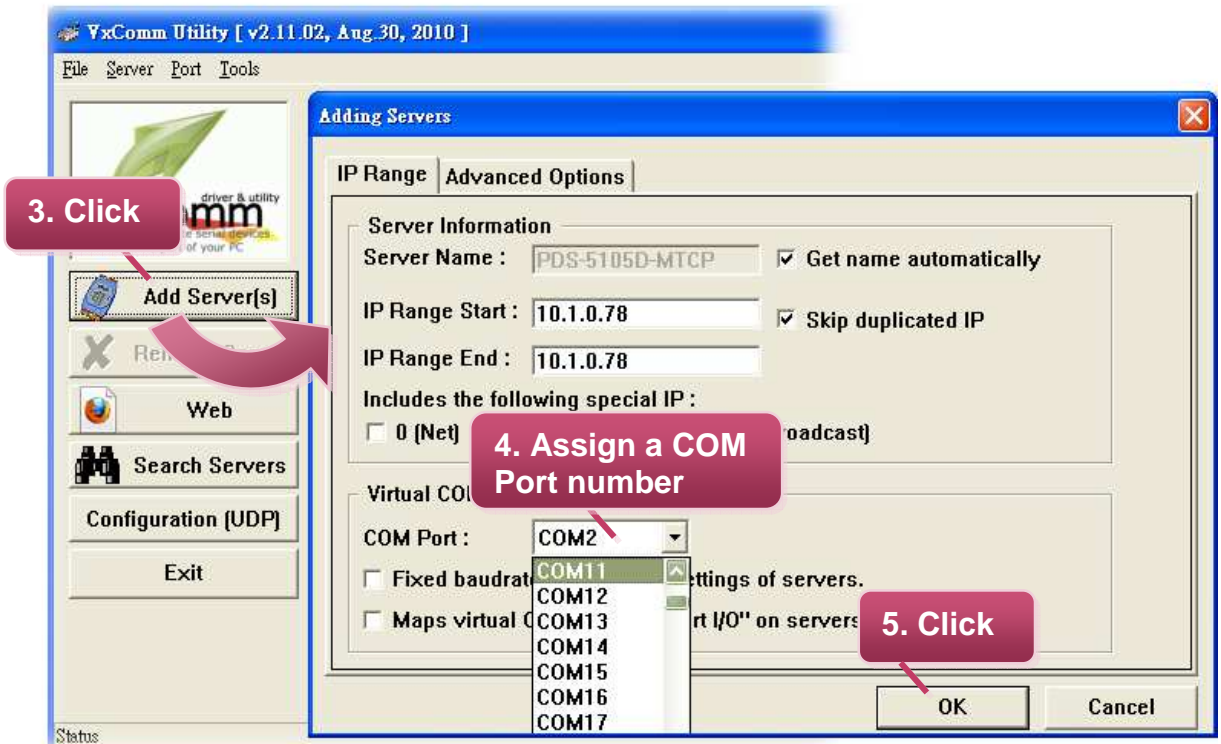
VxComm Utility [ v2.11.02, Aug.30, 2010 ]

File Server Port Tools

driver & utility
mm
te serial devices
of your PC

3. Click

Add Server(s)

Re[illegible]

Web

Search Servers

Configuration (UDP)

Exit

Status

Adding Servers

IP Range | Advanced Options

Server Information

Server Name : PDS-5105D-MTCP

☑ Get name automatically

IP Range Start : 10.1.0.78

☑ Skip duplicated IP

IP Range End : 10.1.0.78

Includes the following special IP :

☐ 0 (Net) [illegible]roadcast)

4. Assign a COM Port number

Virtual CO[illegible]

COM Port : COM2

COM11
COM12
COM13
COM14
COM15
COM16
COM17

☐ Fixed baudrat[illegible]ettings of servers.

☐ Maps virtual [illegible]rt I/O" on servers

5. Click

OK

Cancel